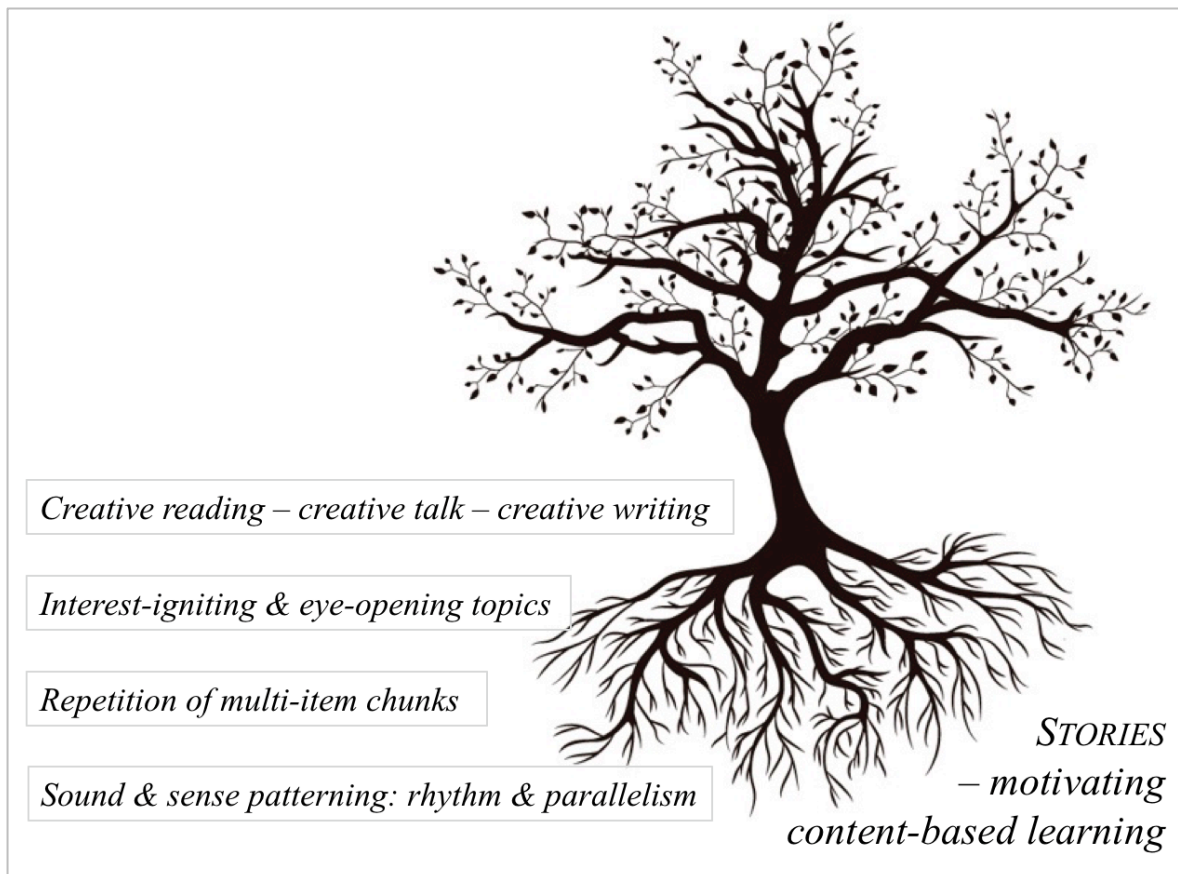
Creative reading – creative talk – creative writing

Interest-igniting & eye-opening topics

Repetition of multi-item chunks

Sound & sense patterning: rhythm & parallelism

STORIES – motivating content-based learning